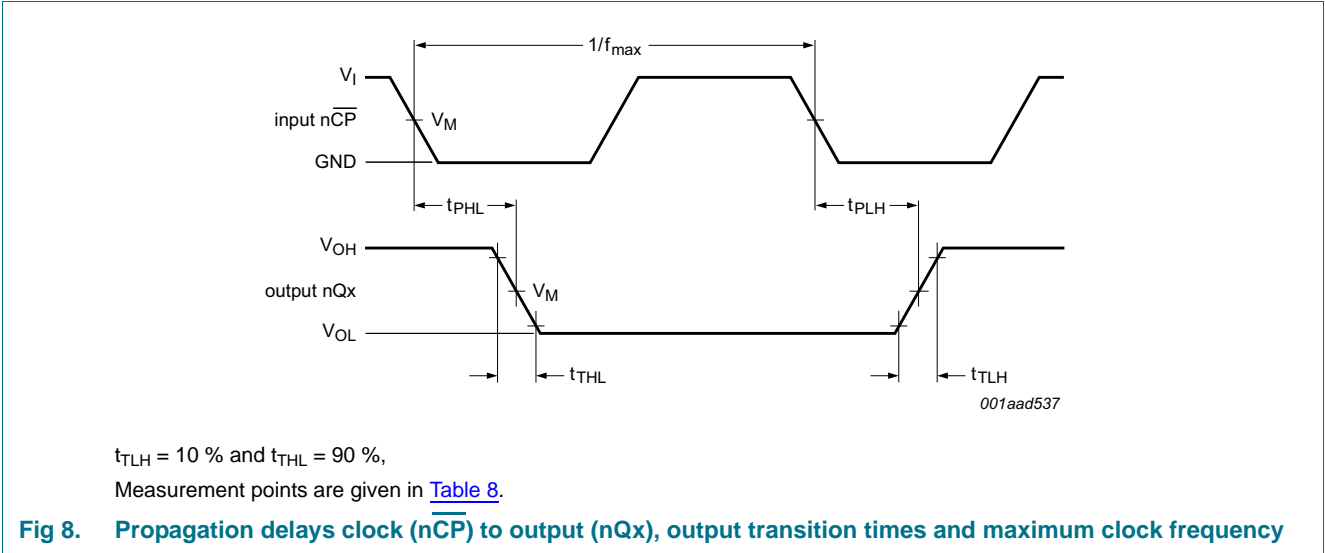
$1/f_{max}$

$V_I$

input $n\overline{CP}$

$V_M$

GND

$t_{PHL}$

$t_{PLH}$

$V_{OH}$

output nQx

$V_M$

$V_{OL}$

$t_{THL}$

$t_{TLH}$

001aad537

$t_{TLH}$ = 10 % and $t_{THL}$ = 90 %,

Measurement points are given in Table 8.

Fig 8. Propagation delays clock ($n\overline{CP}$) to output (nQx), output transition times and maximum clock frequency